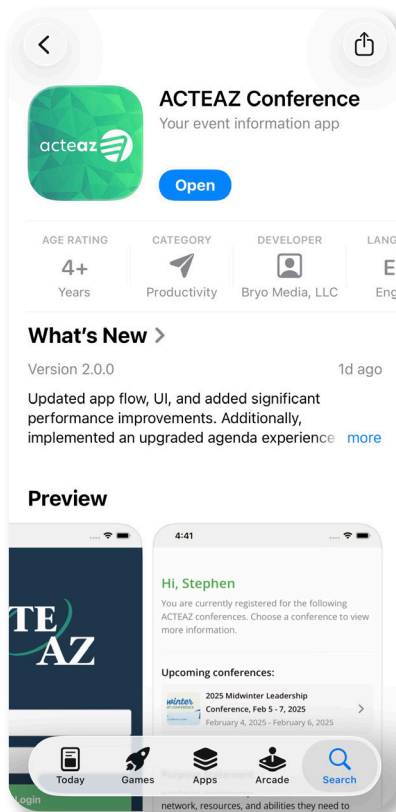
acteaz

ACTEAZ Conference

Your event information app

Open

AGE RATING
4+
Years

CATEGORY
Productivity

DEVELOPER
Bryo Media, LLC

LANG
E
Eng

What's New >

Version 2.0.0

1d ago

Updated app flow, UI, and added significant performance improvements. Additionally, implemented an upgraded agenda experience more

Preview

TE
AZ

Login

4:41

Hi, Stephen

You are currently registered for the following ACTEAZ conferences. Choose a conference to view more information.

Upcoming conferences:

winter

2025 Midwinter Leadership Conference, Feb 5 - 7, 2025

February 4, 2025 - February 6, 2025

network, resources, and abilities they need to

Today

Games

Apps

Arcade

Search